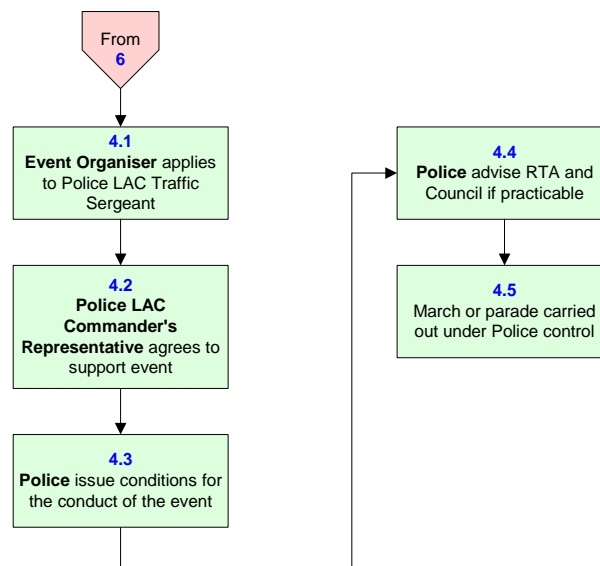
From
6

4.1
Event Organiser applies to Police LAC Traffic Sergeant

4.2
Police LAC Commander's Representative agrees to support event

4.3
Police issue conditions for the conduct of the event

4.4
Police advise RTA and Council if practicable

4.5
March or parade carried out under Police control